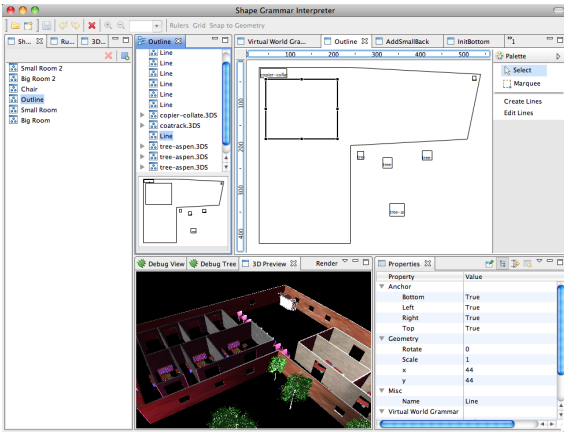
Shape Grammar Interpreter

Rulers Grid Snap to Geometry

Sh... Ru... 3D...

Small Room 2
Big Room 2
Chair
Outline
Small Room
Big Room

Outline
Line
Line
Line
Line
Line
Line
copier-collate.3DS
coatrack.3DS
Line
tree-aspen.3DS
tree-aspen.3DS
tree-aspen.3DS

Virtual World Gra... Outline AddSmallBack InitBottom »1

100 200 300 400 500

100 200 300 400

copier-collat

tree-a

Palette
Select
Marquee
Create Lines
Edit Lines

Debug View Debug Tree 3D Preview Render

Properties

| Property | Value |
|---|---|
| Anchor | |
| Bottom | True |
| Left | True |
| Right | True |
| Top | True |
| Geometry | |
| Rotate | 0 |
| Scale | 1 |
| x | 44 |
| y | 44 |
| Misc | |
| Name | Line |
| Virtual World Grammar | |